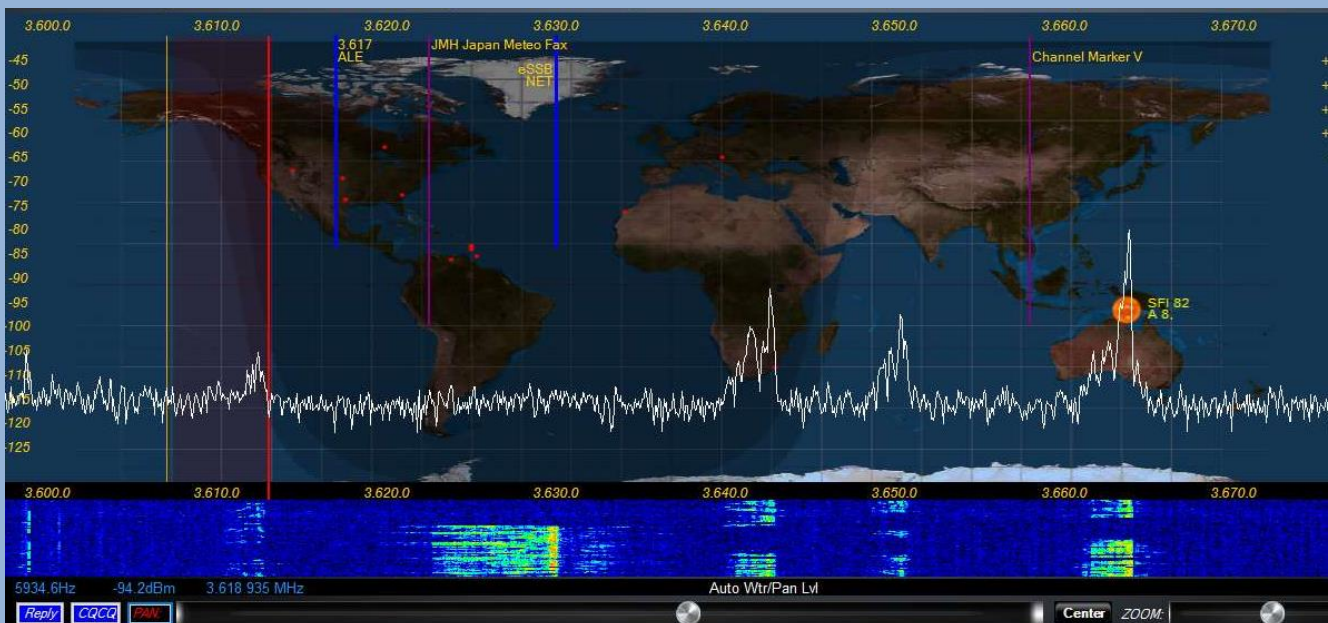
3.600.0 3.610.0 3.620.0 3.630.0 3.640.0 3.650.0 3.660.0 3.670.0

-45
-50
-55
-60
-65
-70
-75
-80
-85
-90
-95
-100
-105
-110
-115
-120
-125

3.617
ALE

JMH Japan Meteo Fax

eSSB
NET

Channel Marker V

SFI 82
A 8,

3.600.0 3.610.0 3.620.0 3.630.0 3.640.0 3.650.0 3.660.0 3.670.0

5934.6Hz -94.2dBm 3.618 935 MHz

Auto Wtr/Pan Lvl

Reply CQCQ PAN

Center ZOOM: